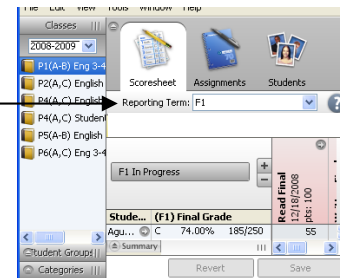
File Edit View Tools Window Help

Classes

2008-2009

P1(A-B) Eng 3-4

P2(A,C) English

P4(A,C) English

P4(A,C) Student

P5(A-B) English

P6(A,C) Eng 3-4

Student Groups

Categories

Scoresheet

Assignments

Students

Reporting Term: F1

F1 In Progress

+

−

Read Final 12/18/2008 pts: 100

Stude... (F1) Final Grade

Agu... C 74.00% 185/250 55

Summary

Revert

Save